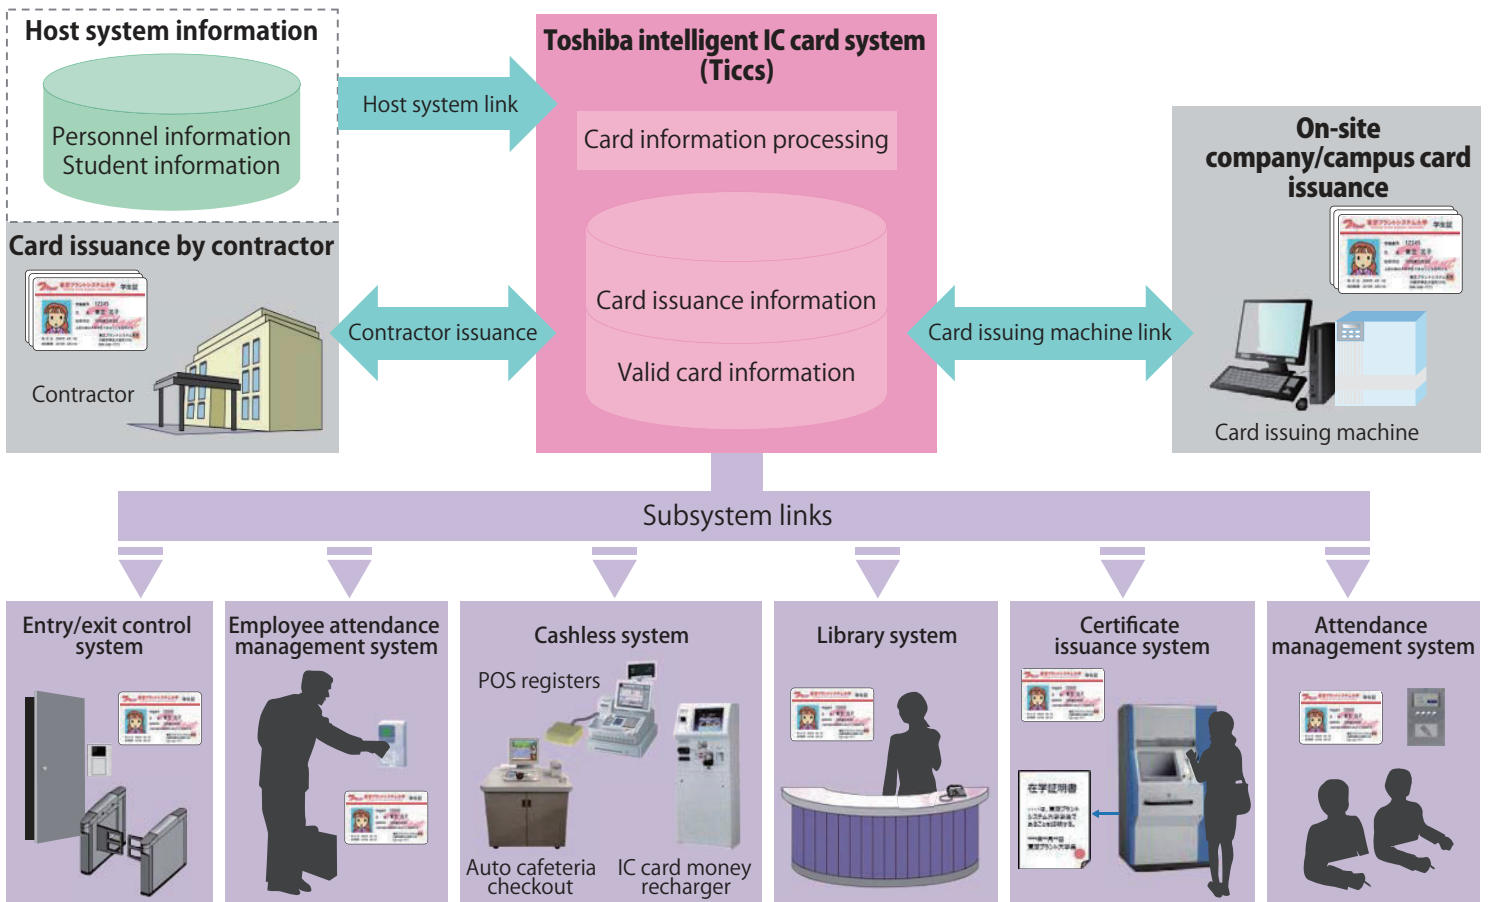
Host system information

Personnel information
Student information

Host system link

Toshiba intelligent IC card system
(Ticcs)

Card information processing

Card issuance information

Valid card information

Card issuance by contractor

Contractor

Contractor issuance

Card issuing machine link

On-site company/campus card issuance

Card issuing machine

Subsystem links

Entry/exit control system

Employee attendance management system

Cashless system

POS registers

Auto cafeteria checkout

IC card money recharger

Library system

Certificate issuance system

在学証明書

Attendance management system